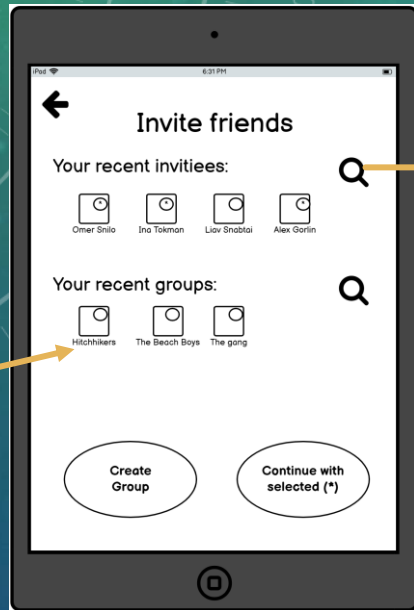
iPod
6:31 PM

Invite friends

Your recent invitiees:

Omer Snilo
Ina Tokman
Liav Snabtai
Alex Gorlin

Your recent groups:

Hitchhikers
The Beach Boys
The gang

Create Group

Continue with selected (*)